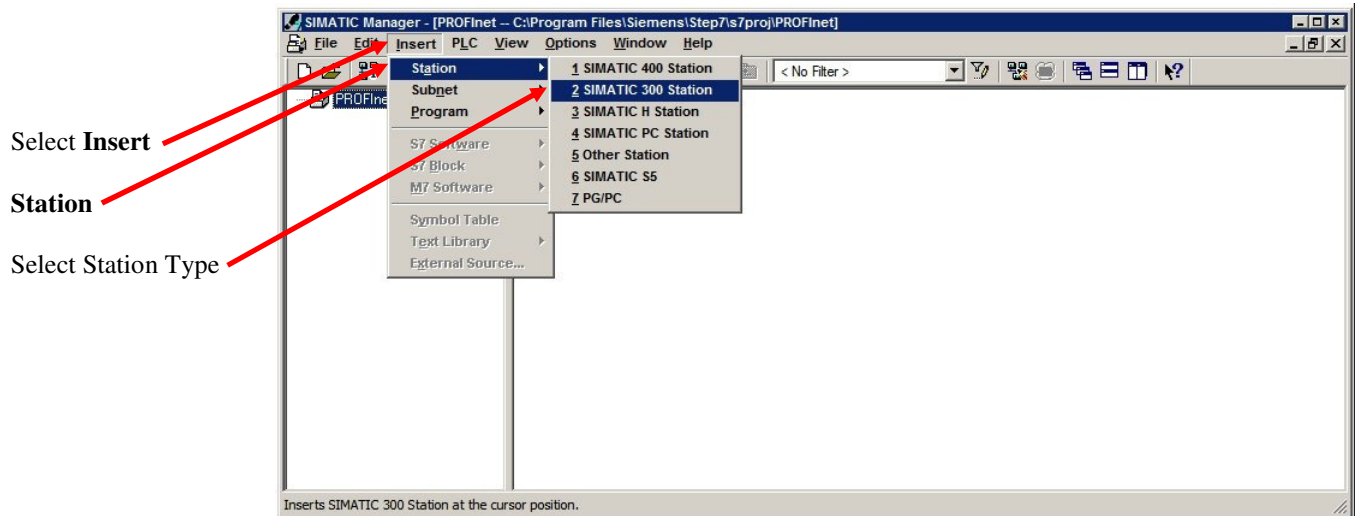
SIMATIC Manager - [PROFInet -- C:\Program Files\Siemens\Step7\s7proj\PROFInet]

File Edit Insert PLC View Options Window Help

< No Filter >

PROFIne

Station
Subnet
Program
S7 Software
S7 Block
M7 Software
Symbol Table
Text Library
External Source...

1 SIMATIC 400 Station
2 SIMATIC 300 Station
3 SIMATIC H Station
4 SIMATIC PC Station
5 Other Station
6 SIMATIC S5
7 PG/PC

Select **Insert**

**Station**

Select Station Type

Inserts SIMATIC 300 Station at the cursor position.